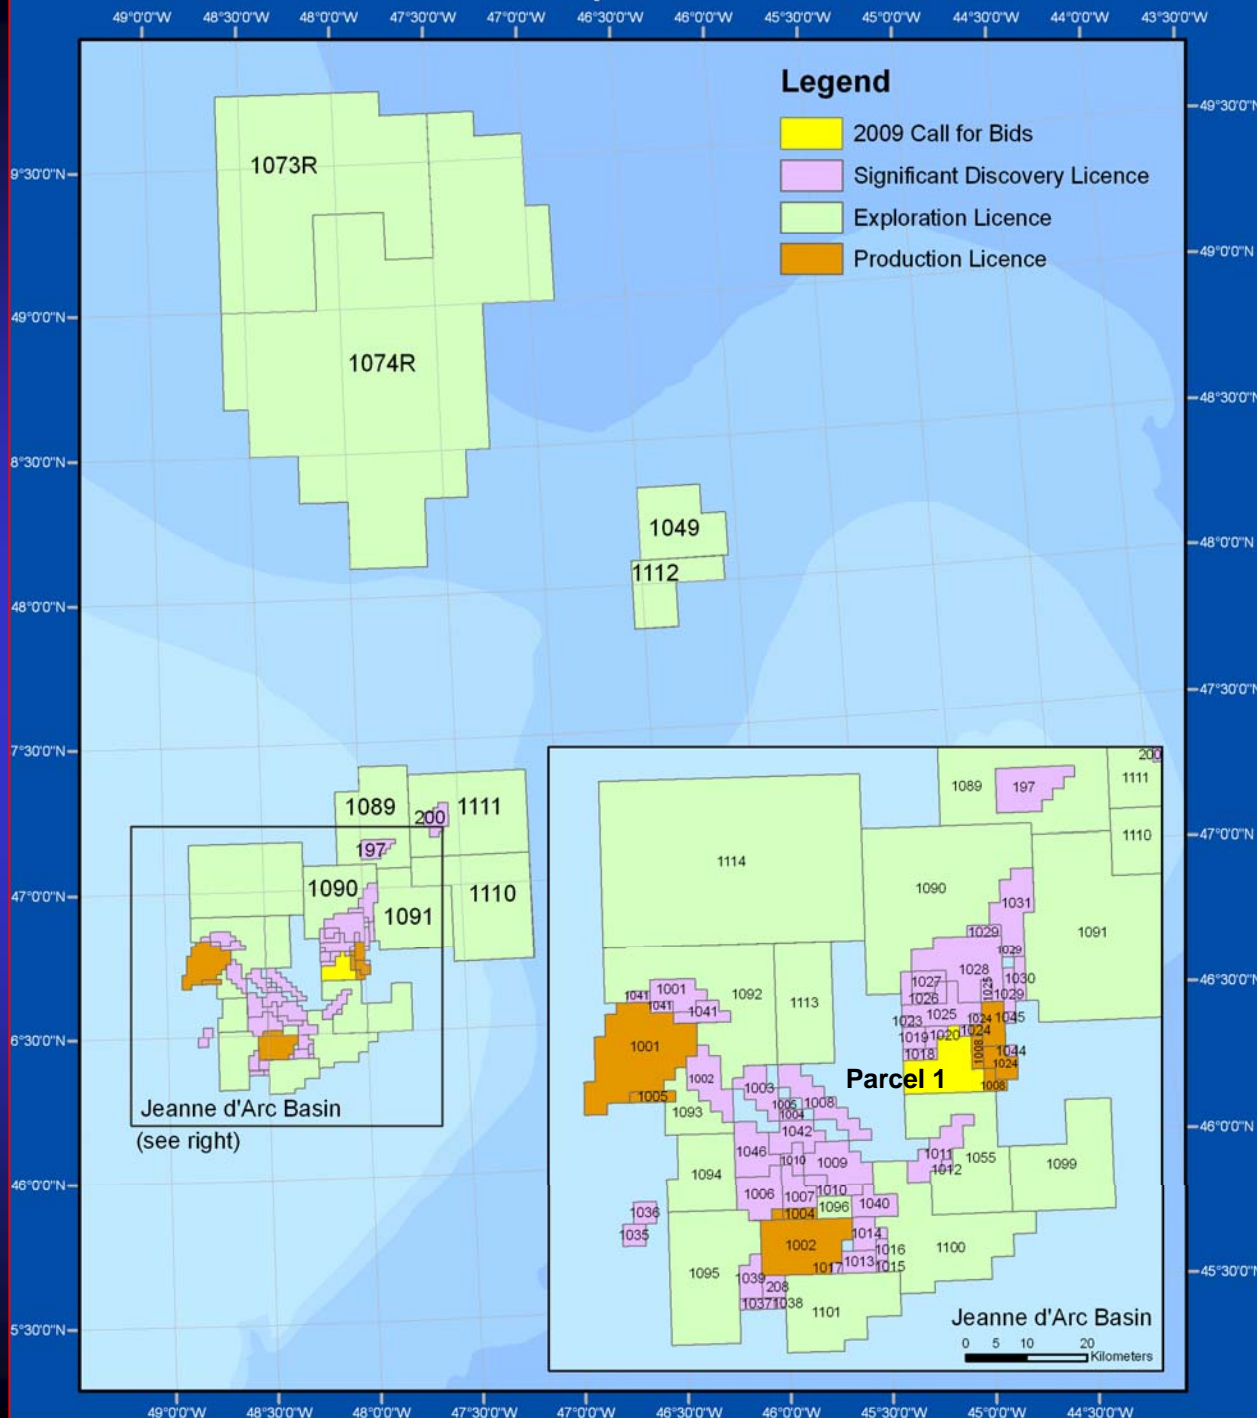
49°0'0"W 48°30'0"W 48°0'0"W 47°30'0"W 47°0'0"W 46°30'0"W 46°0'0"W 45°30'0"W 45°0'0"W 44°30'0"W 44°0'0"W 43°30'0"W

Legend
2009 Call for Bids
Significant Discovery Licence
Exploration Licence
Production Licence

9°30'0"N
49°0'0"N
8°30'0"N
48°0'0"N
7°30'0"N
47°0'0"N
6°30'0"N
46°0'0"N
5°30'0"N

49°30'0"N
49°0'0"N
48°30'0"N
48°0'0"N
47°30'0"N
47°0'0"N
46°30'0"N
46°0'0"N
45°30'0"N

1073R
1074R
1049
1112
1089
200
1111
197
1090
1091
1110
Jeanne d'Arc Basin
(see right)

200
1111
1089
197
1110
1114
1090
1031
1091
1029
1029
1028
1030
1027
1026
1029
1001
1041
1041
1092
1113
1041
1041
1023
1025
1024
1045
1019
1020
1024
1018
1008
1044
1001
1024
Parcel 1
1002
1003
1008
1005
1005
1008
1004
1093
1042
1046
1010
1009
1011
1055
1099
1012
1094
1006
1007
1010
1004
1096
1040
1036
1035
1014
1002
1016
1100
1017
1013
1015
1095
1039
208
1037
1038
1101
Jeanne d'Arc Basin
0 5 10 20
Kilometers

49°0'0"W 48°30'0"W 48°0'0"W 47°30'0"W 47°0'0"W 46°30'0"W 46°0'0"W 45°30'0"W 45°0'0"W 44°30'0"W